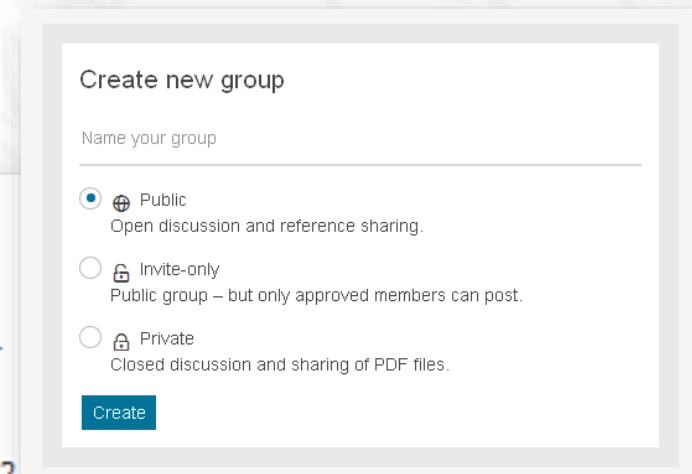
Create new group

Name your group

Public
Open discussion and reference sharing.

Invite-only
Public group – but only approved members can post.

Private
Closed discussion and sharing of PDF files.

Create